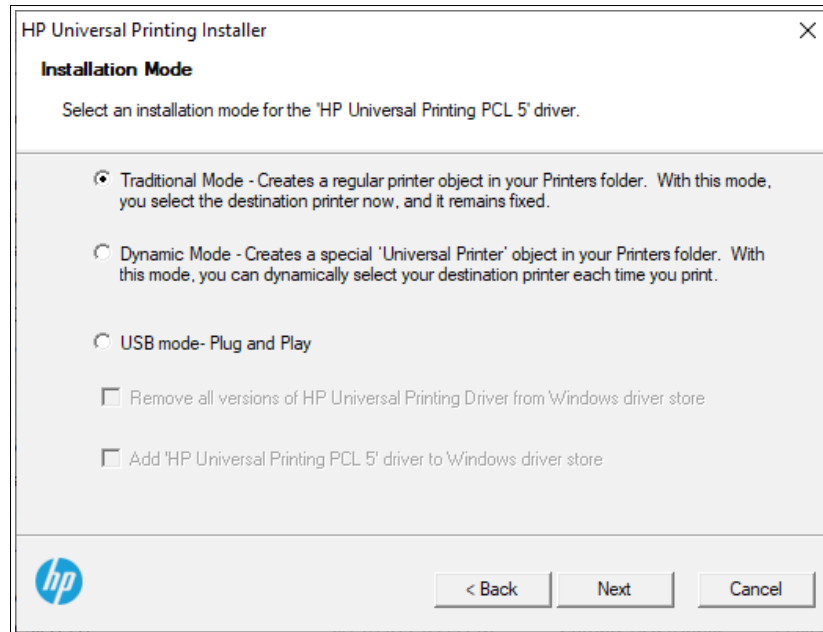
HP Universal Printing Installer

Installation Mode

Select an installation mode for the 'HP Universal Printing PCL 5' driver.

Traditional Mode - Creates a regular printer object in your Printers folder. With this mode, you select the destination printer now, and it remains fixed.

Dynamic Mode - Creates a special 'Universal Printer' object in your Printers folder. With this mode, you can dynamically select your destination printer each time you print.

USB mode- Plug and Play

Remove all versions of HP Universal Printing Driver from Windows driver store

Add 'HP Universal Printing PCL 5' driver to Windows driver store

hp

< Back

Next

Cancel